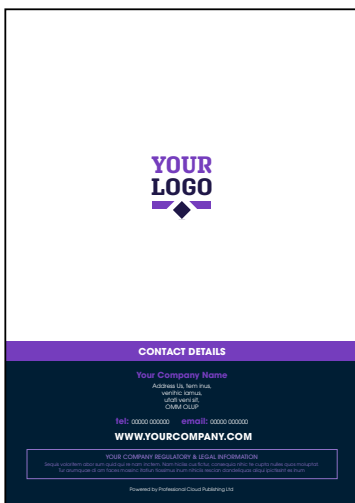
YOUR
LOGO

CONTACT DETAILS

Your Company Name
Address Us, Item inus,
verchic iamus,
utati veni sit,
OMM OLUP

tel: 00000 000000 email: 00000 000000

WWW.YOURCOMPANY.COM

YOUR COMPANY REGULATORY & LEGAL INFORMATION
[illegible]

Powered by Professional Cloud Publishing Ltd